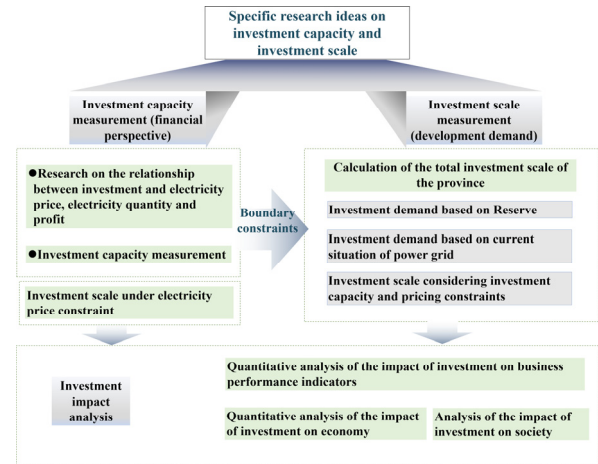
Specific research ideas on investment capacity and investment scale

Investment capacity measurement (financial perspective)

Investment scale measurement (development demand)

●Research on the relationship between investment and electricity price, electricity quantity and profit

●Investment capacity measurement

Boundary constraints

Investment scale under electricity price constraint

Calculation of the total investment scale of the province

Investment demand based on Reserve

Investment demand based on current situation of power grid

Investment scale considering investment capacity and pricing constraints

Investment impact analysis

Quantitative analysis of the impact of investment on business performance indicators

Quantitative analysis of the impact of investment on economy

Analysis of the impact of investment on society